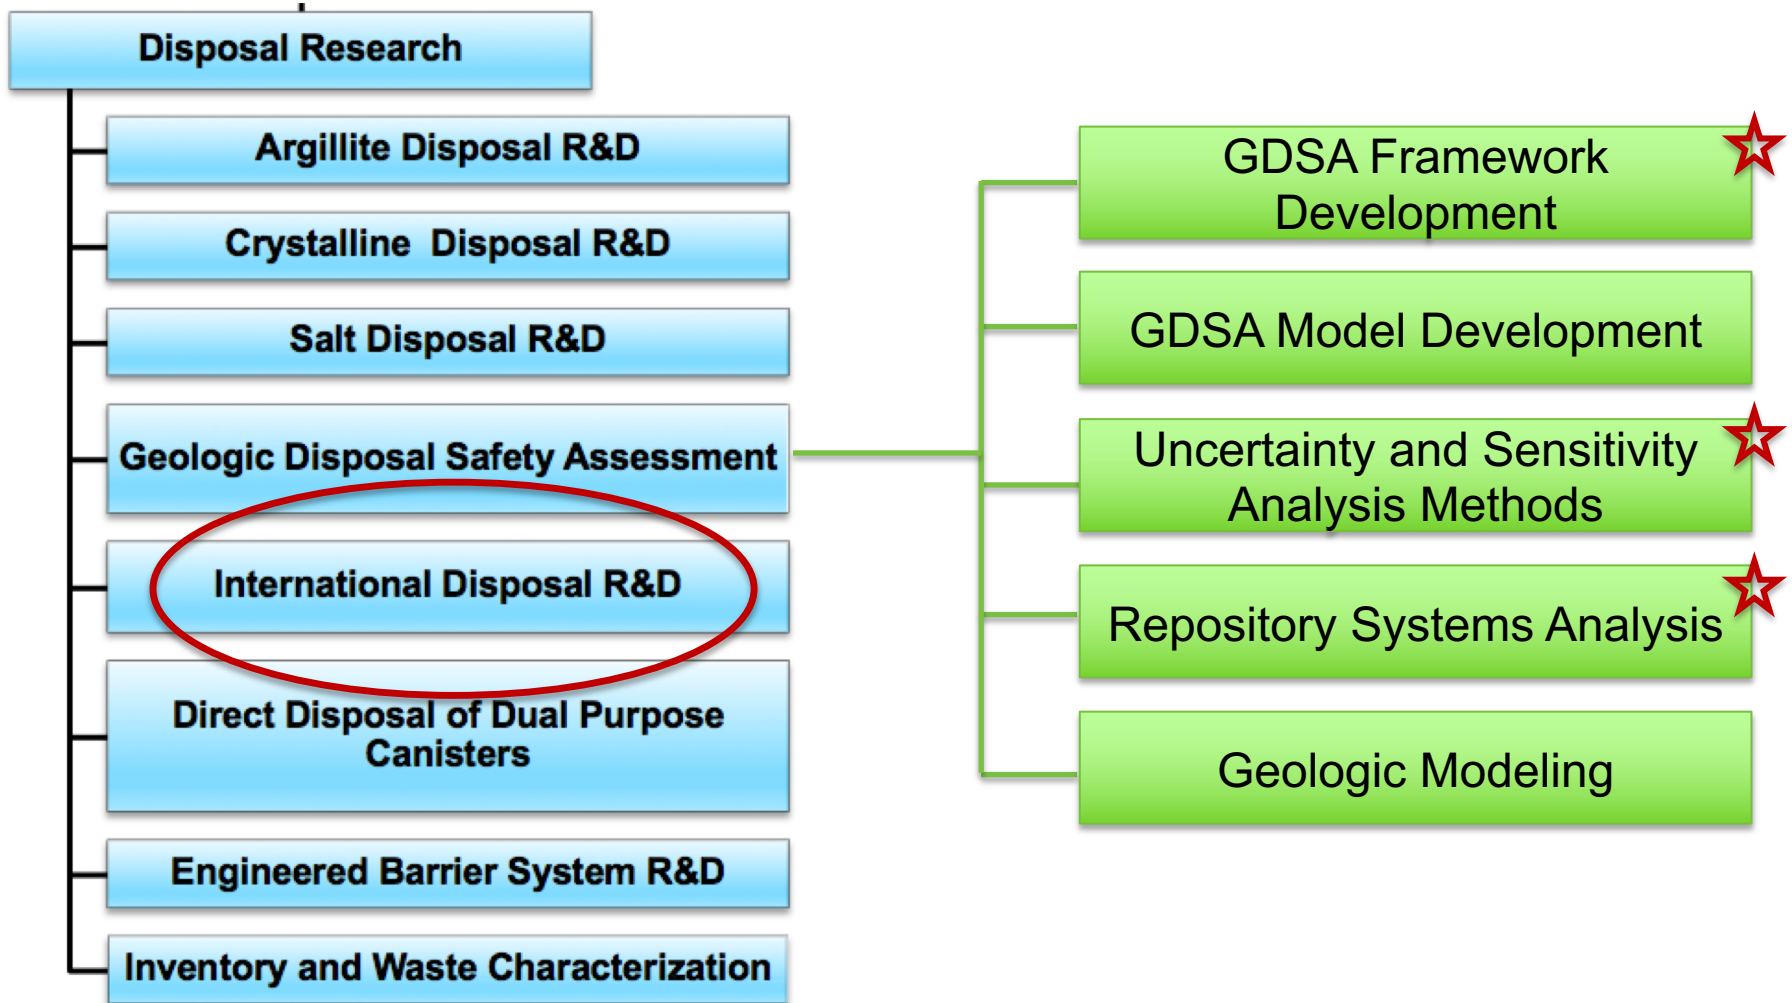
Disposal Research

Argillite Disposal R&D

Crystalline Disposal R&D

Salt Disposal R&D

Geologic Disposal Safety Assessment

International Disposal R&D

Direct Disposal of Dual Purpose Canisters

Engineered Barrier System R&D

Inventory and Waste Characterization

GDSA Framework Development

GDSA Model Development

Uncertainty and Sensitivity Analysis Methods

Repository Systems Analysis

Geologic Modeling